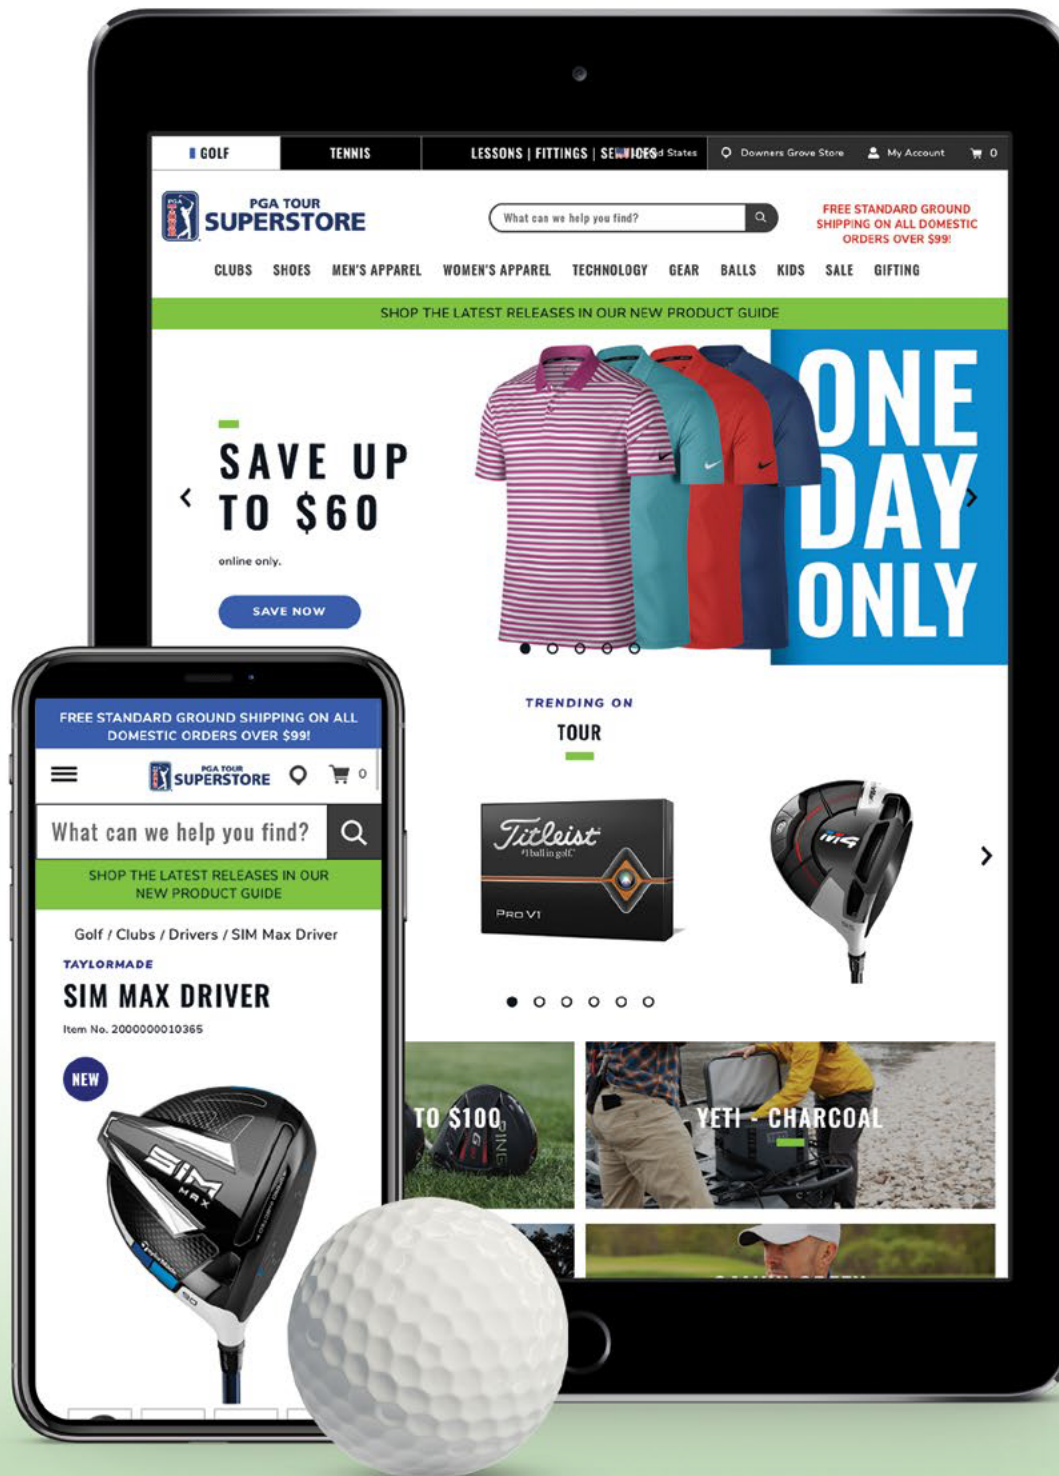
GOLF
TENNIS
LESSONS | FITTINGS | SE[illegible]d States
Downers Grove Store
My Account
0

PGA TOUR SUPERSTORE
What can we help you find?
FREE STANDARD GROUND SHIPPING ON ALL DOMESTIC ORDERS OVER $99!

CLUBS SHOES MEN'S APPAREL WOMEN'S APPAREL TECHNOLOGY GEAR BALLS KIDS SALE GIFTING

SHOP THE LATEST RELEASES IN OUR NEW PRODUCT GUIDE

SAVE UP TO $60
online only.
SAVE NOW

ONE DAY ONLY

TRENDING ON
TOUR

Titleist
#1 ball in golf
PRO V1

M4

TO $100
YETI - CHARCOAL

FREE STANDARD GROUND SHIPPING ON ALL DOMESTIC ORDERS OVER $99!
PGA TOUR SUPERSTORE
0
What can we help you find?
SHOP THE LATEST RELEASES IN OUR NEW PRODUCT GUIDE
Golf / Clubs / Drivers / SIM Max Driver
TAYLORMADE
SIM MAX DRIVER
Item No. 2000000010365
NEW
SIM MAX